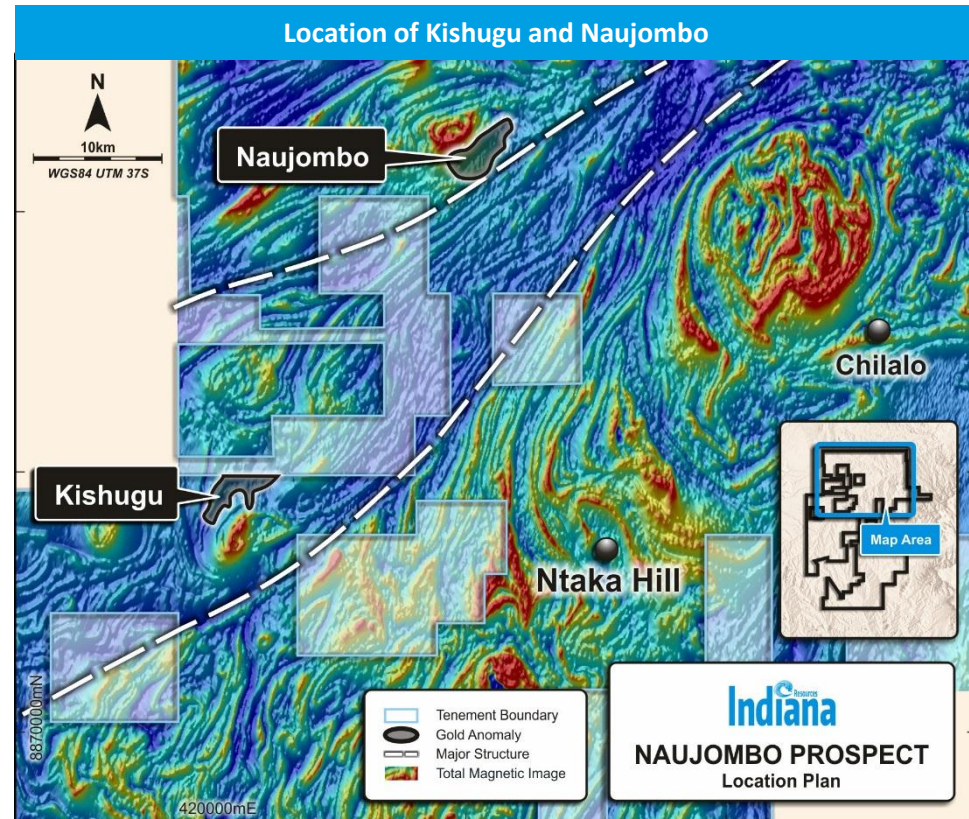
Location of Kishugu and Naujombo

N
10km
WGS84 UTM 37S

Naujombo

Chilalo

Kishugu

Ntaka Hill

Map Area

8870000mN

420000mE

Tenement Boundary
Gold Anomaly
Major Structure
Total Magnetic Image

Indiana Resources

NAUJOMBO PROSPECT
Location Plan